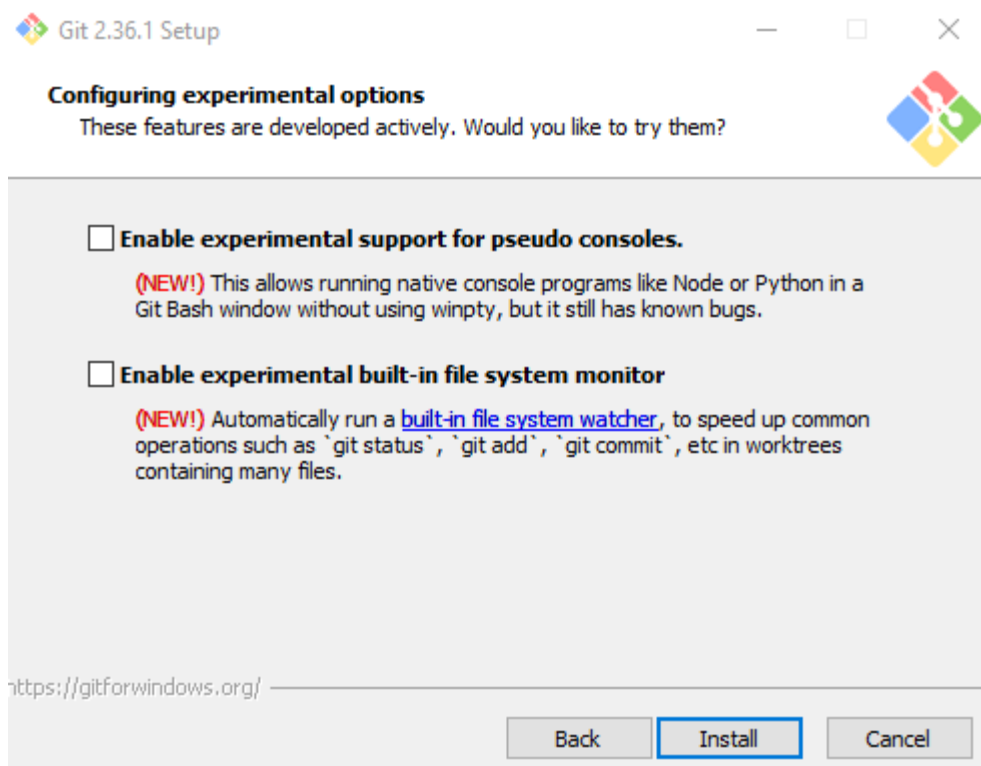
Git 2.36.1 Setup

Configuring experimental options
These features are developed actively. Would you like to try them?

Enable experimental support for pseudo consoles.

(NEW!) This allows running native console programs like Node or Python in a Git Bash window without using winpty, but it still has known bugs.

Enable experimental built-in file system monitor

(NEW!) Automatically run a built-in file system watcher, to speed up common operations such as `git status`, `git add`, `git commit`, etc in worktrees containing many files.

ttps://gitforwindows.org/

Back Install Cancel